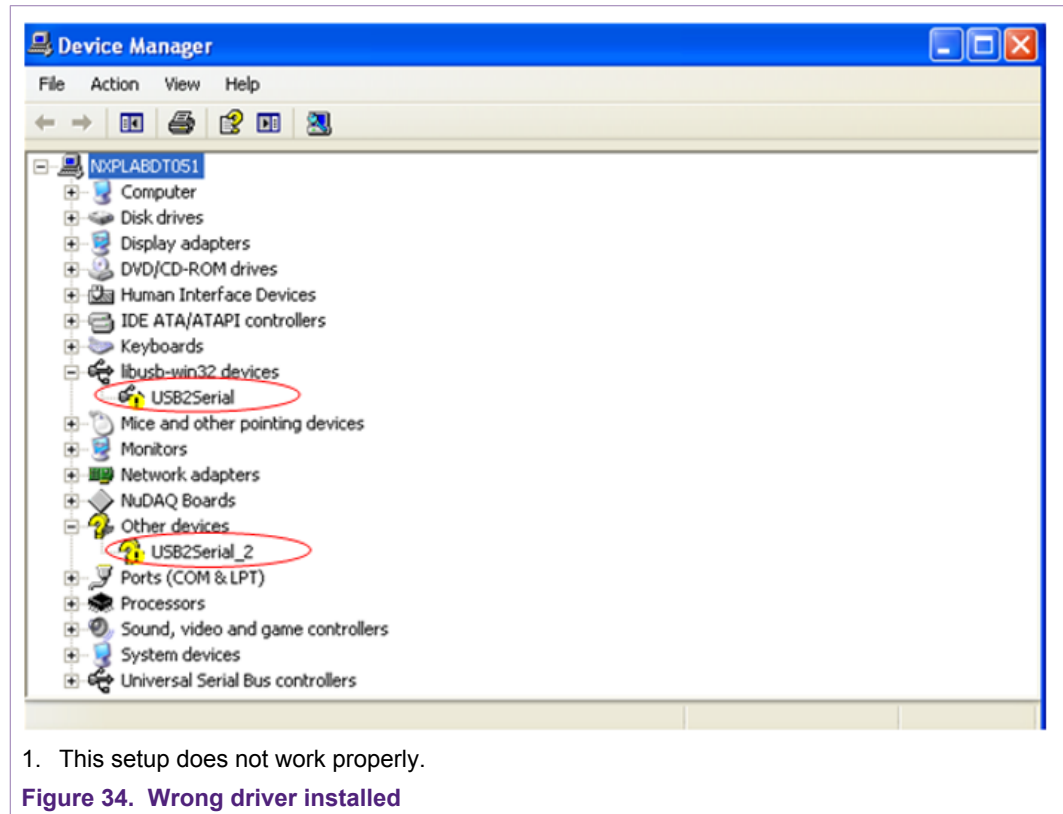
Device Manager

File Action View Help

NXPLABDT051
Computer
Disk drives
Display adapters
DVD/CD-ROM drives
Human Interface Devices
IDE ATA/ATAPI controllers
Keyboards
libusb-win32 devices
USB2Serial
Mice and other pointing devices
Monitors
Network adapters
NuDAQ Boards
Other devices
USB2Serial_2
Ports (COM & LPT)
Processors
Sound, video and game controllers
System devices
Universal Serial Bus controllers

1. This setup does not work properly.

Figure 34. Wrong driver installed